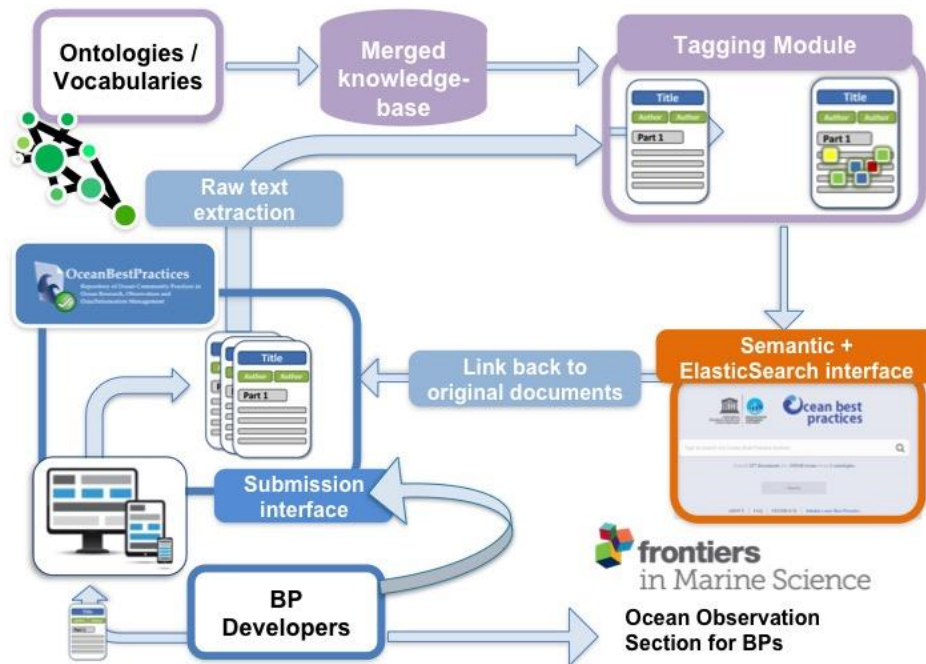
Ontologies / Vocabularies

Merged knowledge-base

Tagging Module

Title
Author
Author
Part 1

Title
Author
Author
Part 1

Raw text extraction

OceanBestPractices
Repository of Ocean Community Practices in Ocean Research, Observation and Data/Information Management

Title
Author
Author
Part 1

Link back to original documents

Semantic + ElasticSearch interface

Ocean best practices

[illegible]

Submission interface

frontiers in Marine Science

BP Developers

Title

Ocean Observation Section for BPs